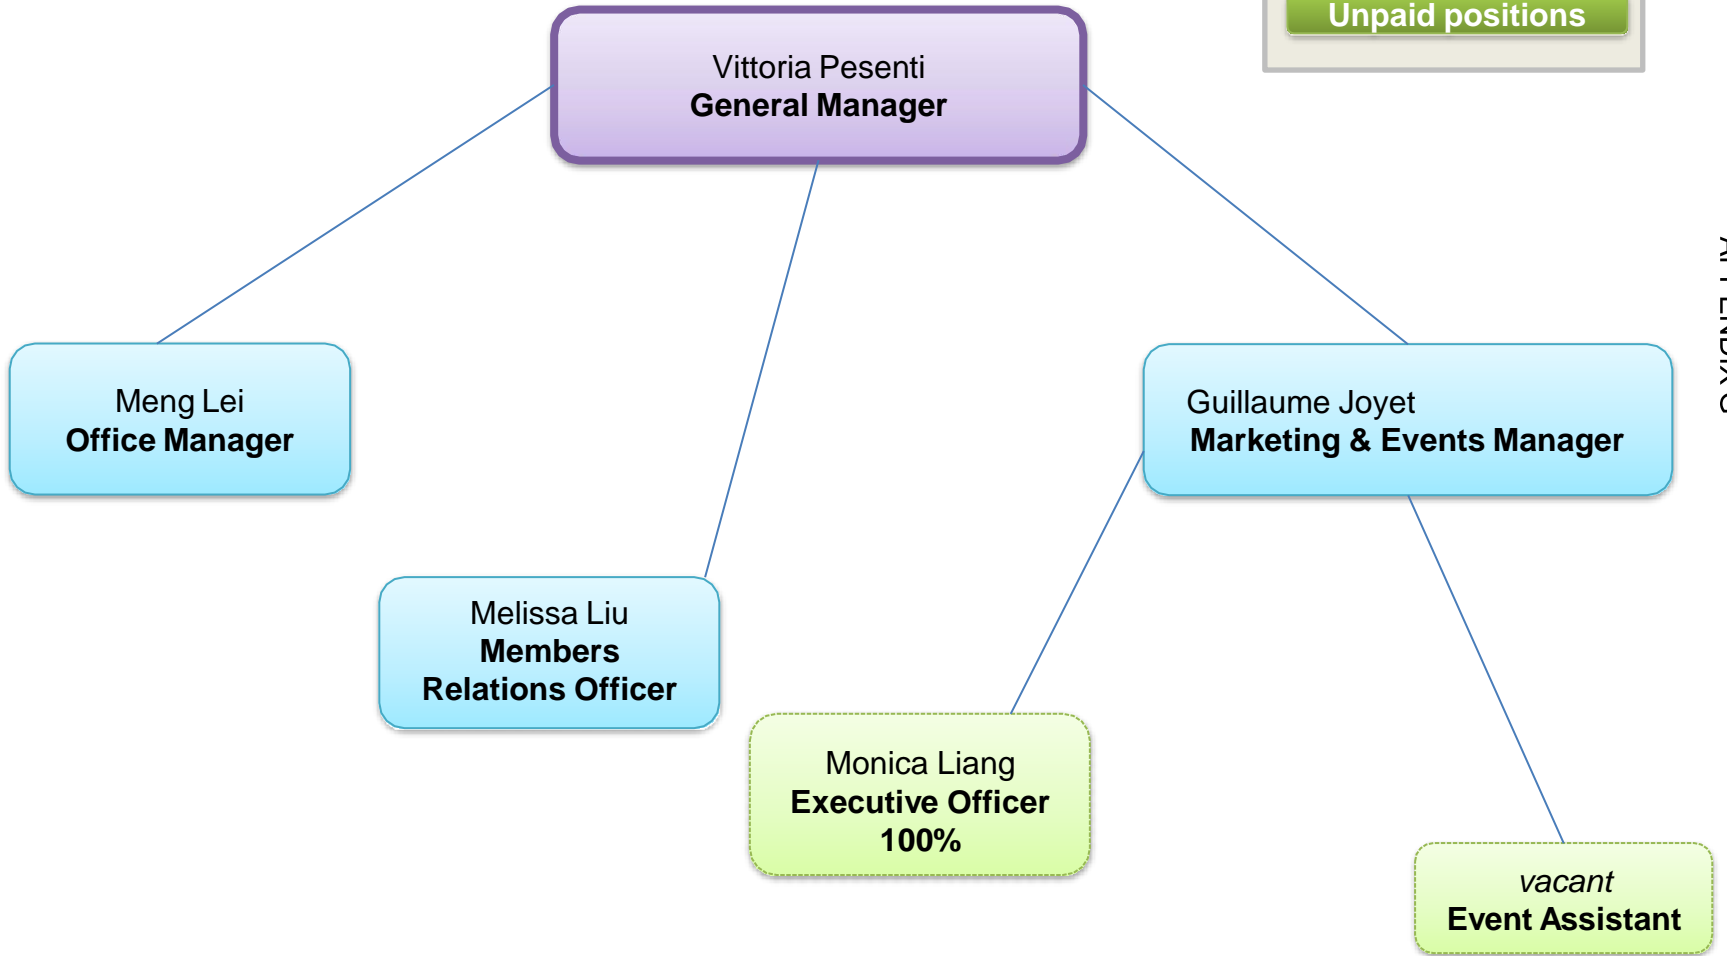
Unpaid positions

Vittoria Pesenti
General Manager

Meng Lei
Office Manager

Melissa Liu
Members Relations Officer

Guillaume Joyet
Marketing & Events Manager

Monica Liang
Executive Officer
100%

vacant
Event Assistant

APPENDIX C